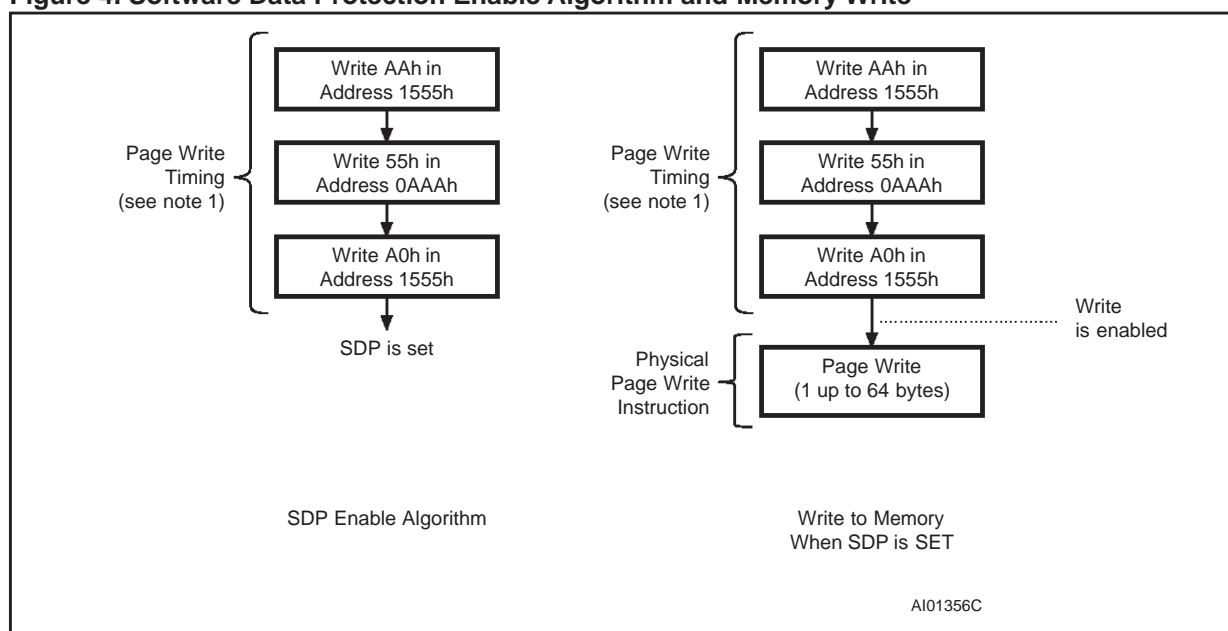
Figure 4. Software Data Protection Enable Algorithm and Memory Write

Page Write Timing (see note 1)

Write AAh in Address 1555h

Write 55h in Address 0AAAh

Write A0h in Address 1555h

SDP is set

SDP Enable Algorithm

Page Write Timing (see note 1)

Write AAh in Address 1555h

Write 55h in Address 0AAAh

Write A0h in Address 1555h

Write is enabled

Physical Page Write Instruction

Page Write (1 up to 64 bytes)

Write to Memory When SDP is SET

AI01356C